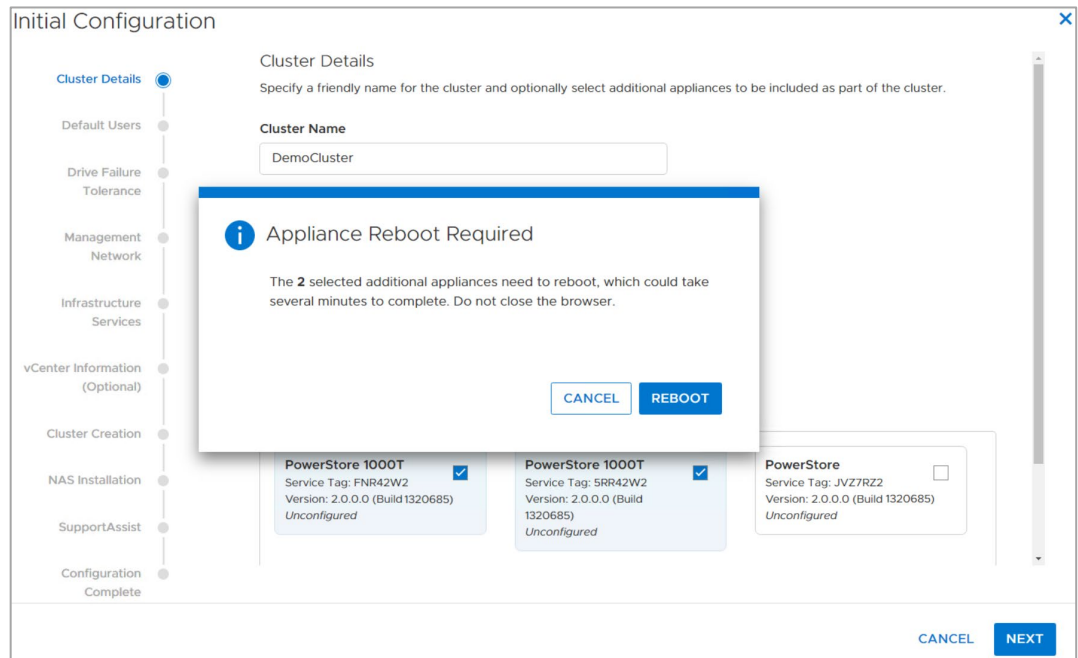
Initial Configuration

Cluster Details

Default Users

Drive Failure Tolerance

Management Network

Infrastructure Services

vCenter Information (Optional)

Cluster Creation

NAS Installation

SupportAssist

Configuration Complete

Cluster Details

Specify a friendly name for the cluster and optionally select additional appliances to be included as part of the cluster.

Cluster Name

DemoCluster

Appliance Reboot Required

The **2** selected additional appliances need to reboot, which could take several minutes to complete. Do not close the browser.

CANCEL REBOOT

PowerStore 1000T
Service Tag: FNR42W2
Version: 2.0.0.0 (Build 1320685)
*Unconfigured*

PowerStore 1000T
Service Tag: 5RR42W2
Version: 2.0.0.0 (Build 1320685)
*Unconfigured*

PowerStore
Service Tag: JVZ7RZ2
Version: 2.0.0.0 (Build 1320685)
*Unconfigured*

CANCEL NEXT